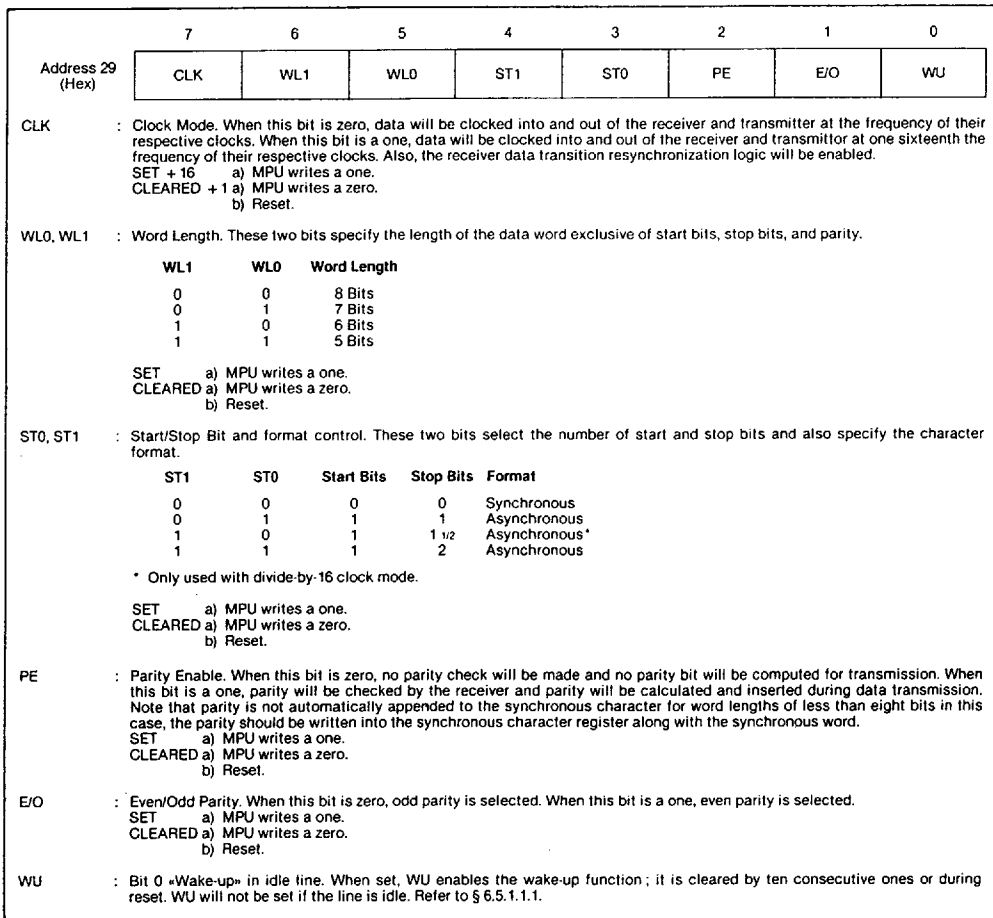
| | 7 | 6 | 5 | 4 | 3 | 2 | 1 | 0 |
|---|---|---|---|---|---|---|---|---|
| Address 29 (Hex) | CLK | WL1 | WL0 | ST1 | ST0 | PE | E/O | WU |

CLK : Clock Mode. When this bit is zero, data will be clocked into and out of the receiver and transmitter at the frequency of their respective clocks. When this bit is a one, data will be clocked into and out of the receiver and transmittor at one sixteenth the frequency of their respective clocks. Also, the receiver data transition resynchronization logic will be enabled.
SET + 16 a) MPU writes a one.
CLEARED + 1 a) MPU writes a zero.
b) Reset.

WL0, WL1 : Word Length. These two bits specify the length of the data word exclusive of start bits, stop bits, and parity.

| WL1 | WL0 | Word Length |
|---|---|---|
| 0 | 0 | 8 Bits |
| 0 | 1 | 7 Bits |
| 1 | 0 | 6 Bits |
| 1 | 1 | 5 Bits |

SET a) MPU writes a one.
CLEARED a) MPU writes a zero.
b) Reset.

ST0, ST1 : Start/Stop Bit and format control. These two bits select the number of start and stop bits and also specify the character format.

| ST1 | ST0 | Start Bits | Stop Bits | Format |
|---|---|---|---|---|
| 0 | 0 | 0 | 0 | Synchronous |
| 0 | 1 | 1 | 1 | Asynchronous |
| 1 | 0 | 1 | 1 1/2 | Asynchronous* |
| 1 | 1 | 1 | 2 | Asynchronous |

* Only used with divide-by-16 clock mode.

SET a) MPU writes a one.
CLEARED a) MPU writes a zero.
b) Reset.

PE : Parity Enable. When this bit is zero, no parity check will be made and no parity bit will be computed for transmission. When this bit is a one, parity will be checked by the receiver and parity will be calculated and inserted during data transmission. Note that parity is not automatically appended to the synchronous character for word lengths of less than eight bits in this case, the parity should be written into the synchronous character register along with the synchronous word.
SET a) MPU writes a one.
CLEARED a) MPU writes a zero.
b) Reset.

E/O : Even/Odd Parity. When this bit is zero, odd parity is selected. When this bit is a one, even parity is selected.
SET a) MPU writes a one.
CLEARED a) MPU writes a zero.
b) Reset.

WU : Bit 0 «Wake-up» in idle line. When set, WU enables the wake-up function ; it is cleared by ten consecutive ones or during reset. WU will not be set if the line is idle. Refer to § 6.5.1.1.1.